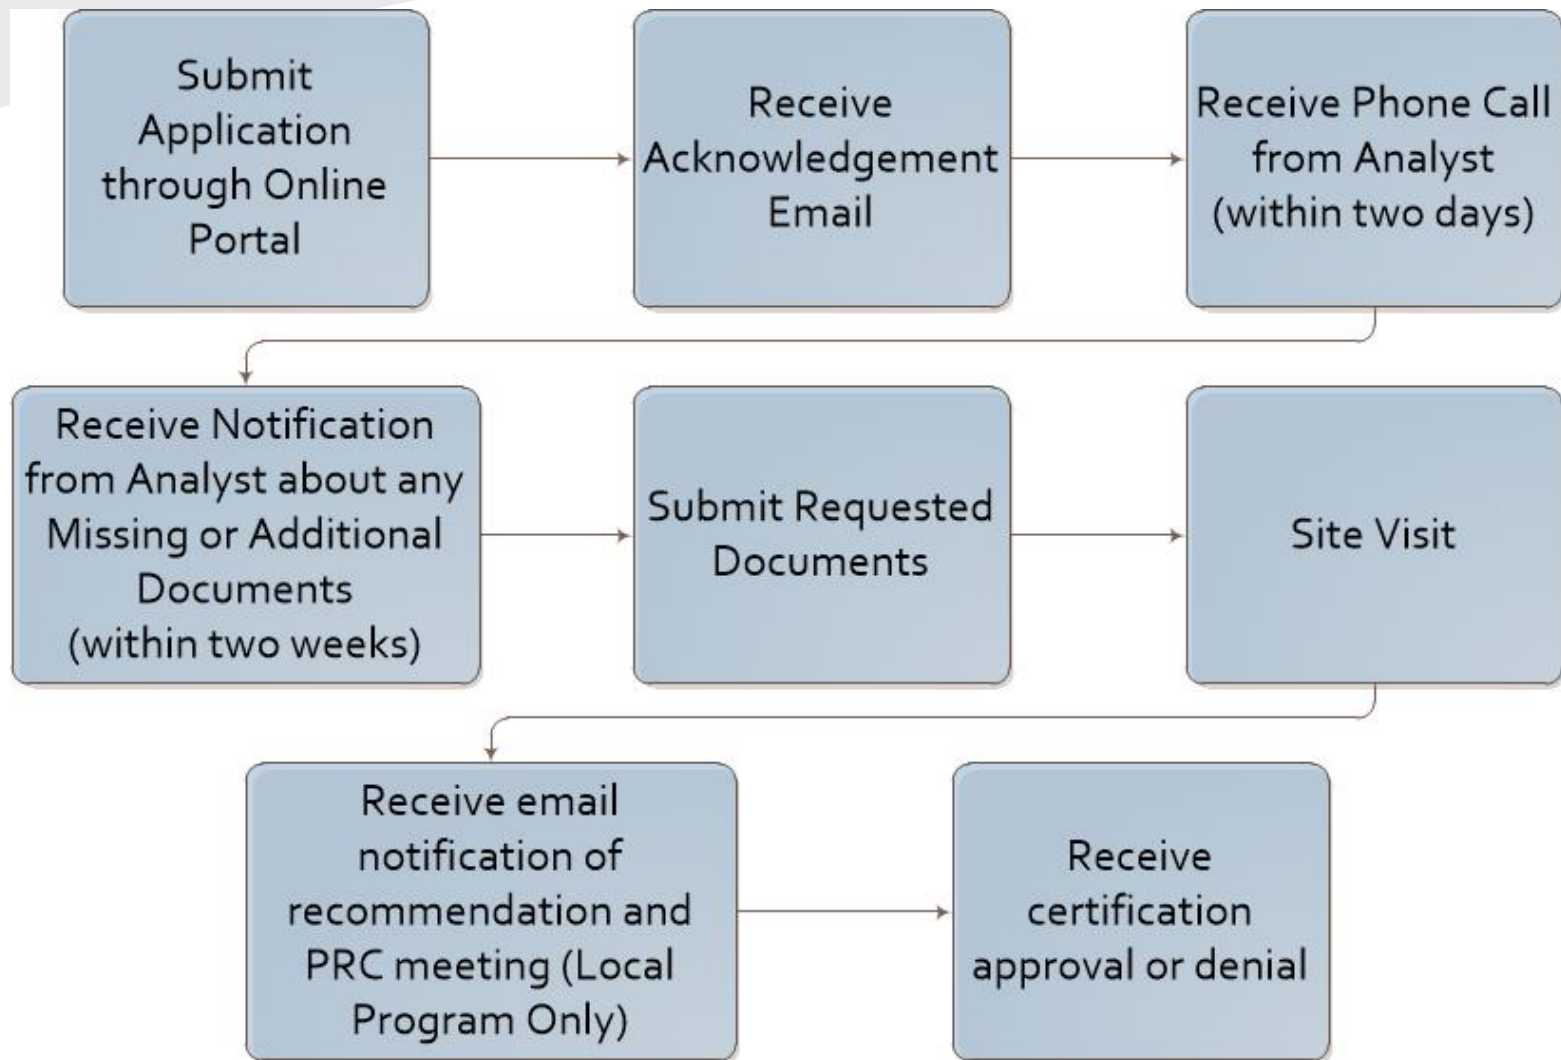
Submit Application through Online Portal

Receive Acknowledgement Email

Receive Phone Call from Analyst (within two days)

Receive Notification from Analyst about any Missing or Additional Documents (within two weeks)

Submit Requested Documents

Site Visit

Receive email notification of recommendation and PRC meeting (Local Program Only)

Receive certification approval or denial